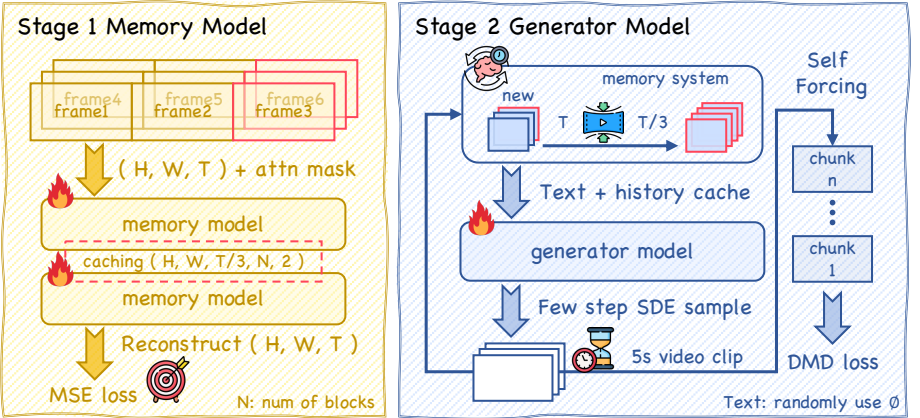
Stage 1 Memory Model

frame4 frame5 frame6
frame1 frame2 frame3

( H, W, T ) + attn mask

memory model

caching ( H, W, T/3, N, 2 )

memory model

Reconstruct ( H, W, T )

MSE loss

N: num of blocks

Stage 2 Generator Model

memory system

new

T

T/3

Self Forcing

chunk n

chunk 1

Text + history cache

generator model

Few step SDE sample

5s video clip

DMD loss

Text: randomly use ∅